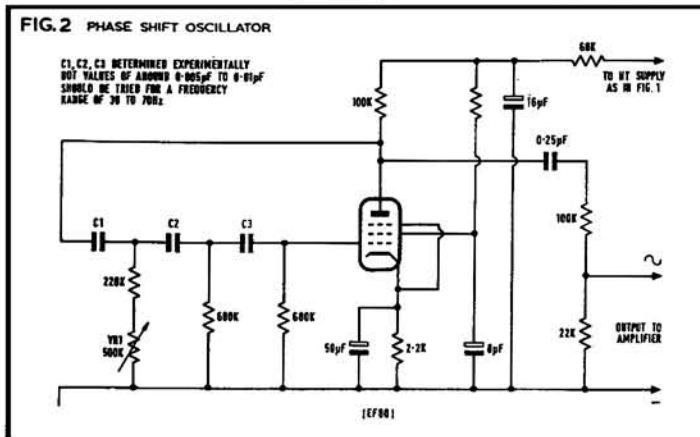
FIG. 2 PHASE SHIFT OSCILLATOR

C1, C2, C3 DETERMINED EXPERIMENTALLY BUT VALUES OF AROUND 0·005µF TO 0·01µF SHOULD BE TRIED FOR A FREQUENCY RANGE OF 30 TO 70Hz

68K

TO HT SUPPLY AS IN FIG. 1

100K

16µF

0·25µF

C1

C2

C3

100K

220K

VR1 500K

680K

680K

50µF

2·2K

8µF

22K

OUTPUT TO AMPLIFIER

(EF80)

-